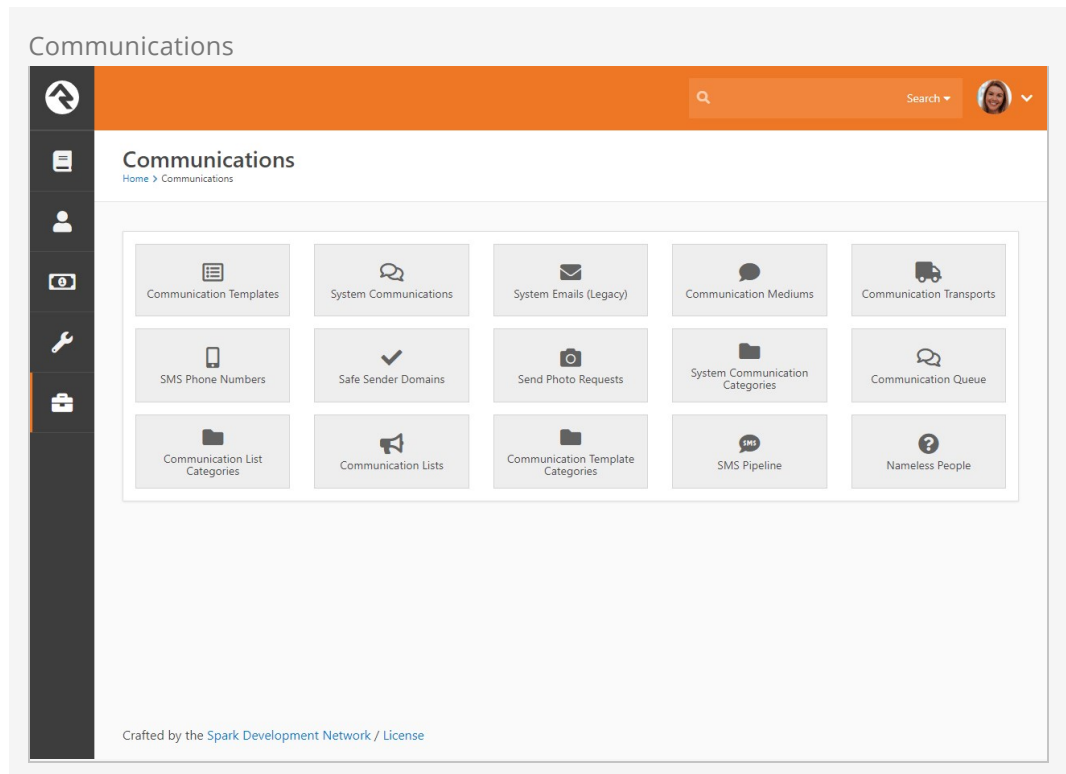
Communications

Search

Communications
Home > Communications

Communication Templates
System Communications
System Emails (Legacy)
Communication Mediums
Communication Transports
SMS Phone Numbers
Safe Sender Domains
Send Photo Requests
System Communication Categories
Communication Queue
Communication List Categories
Communication Lists
Communication Template Categories
SMS
SMS Pipeline
Nameless People

Crafted by the Spark Development Network / License